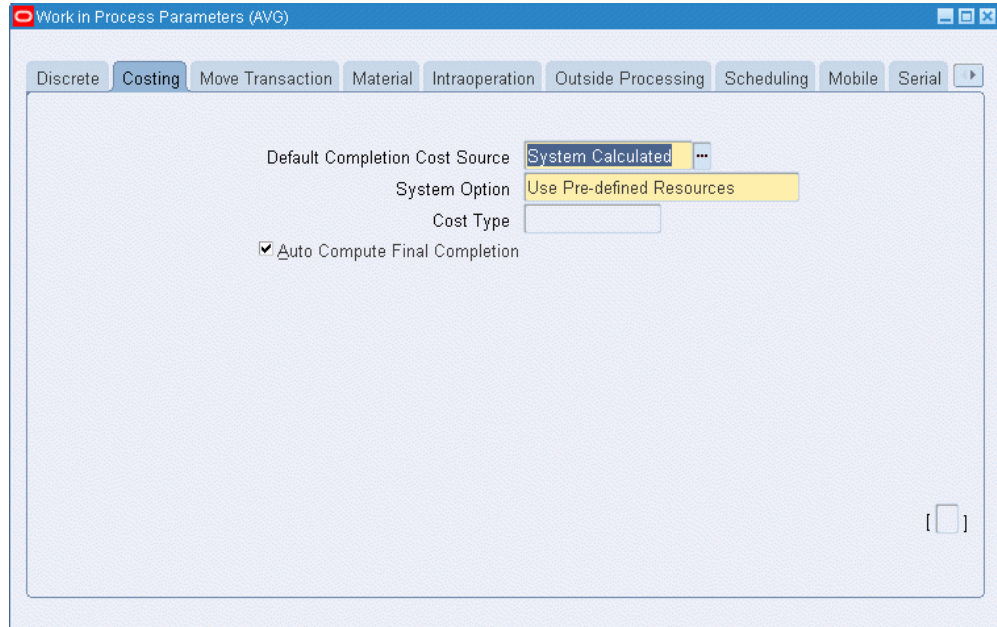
Work in Process Parameters (AVG)

Discrete | Costing | Move Transaction | Material | Intraoperation | Outside Processing | Scheduling | Mobile | Serial

Default Completion Cost Source System Calculated
System Option Use Pre-defined Resources
Cost Type
Auto Compute Final Completion

[ ]